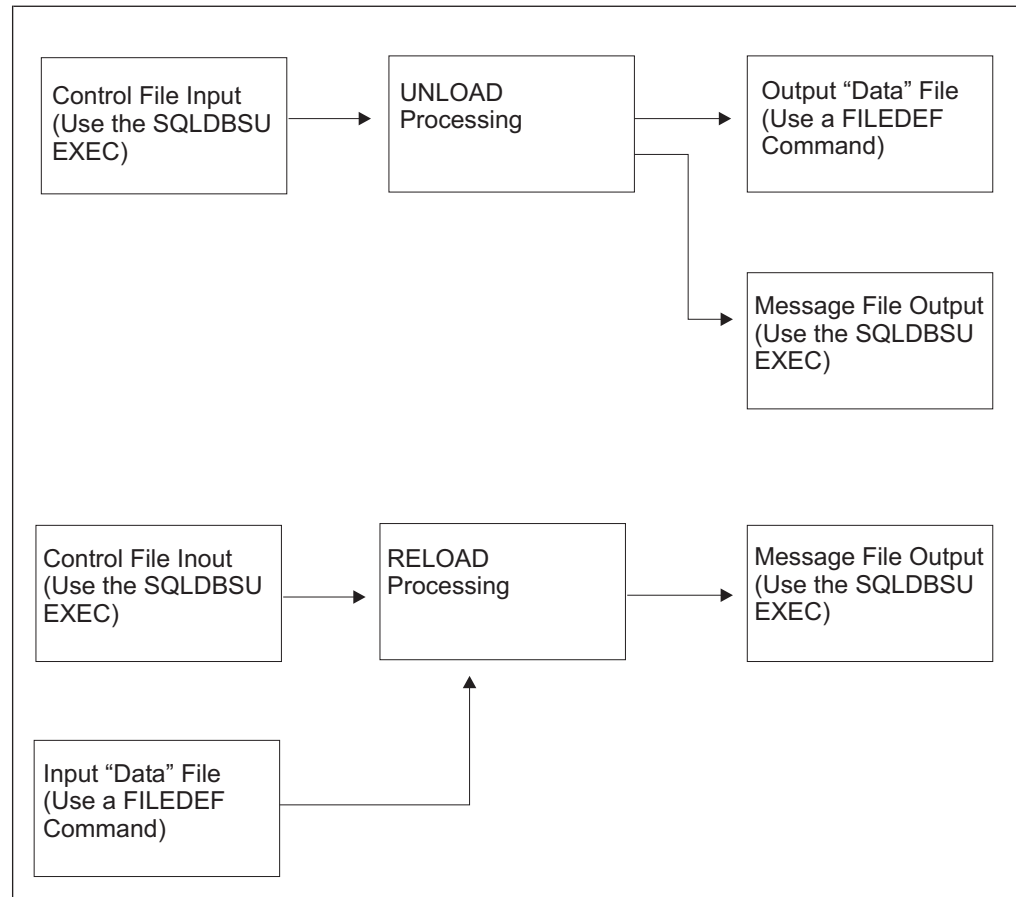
Control File Input (Use the SQLDBSU EXEC)

UNLOAD Processing

Output “Data” File (Use a FILEDEF Command)

Message File Output (Use the SQLDBSU EXEC)

Control File Inout (Use the SQLDBSU EXEC)

RELOAD Processing

Message File Output (Use the SQLDBSU EXEC)

Input “Data” File (Use a FILEDEF Command)